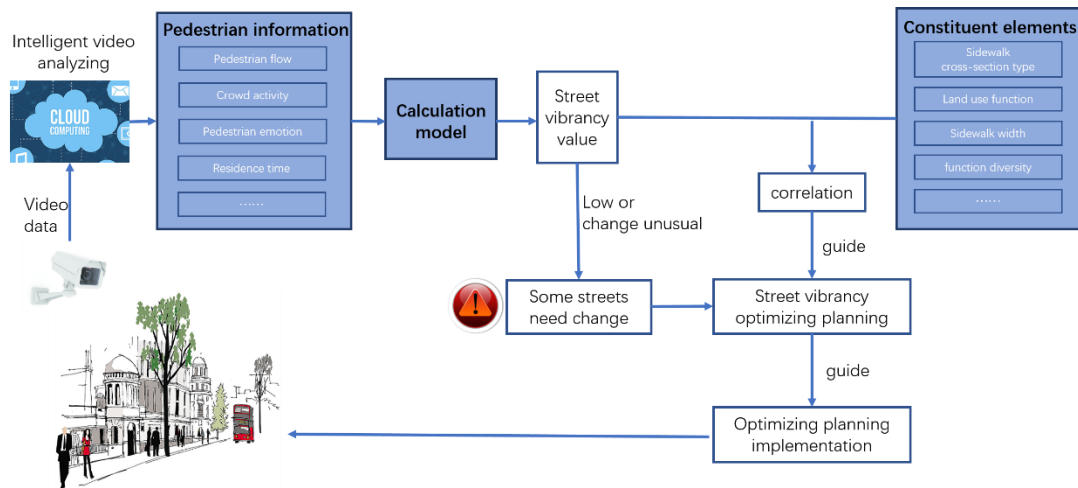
Intelligent video analyzing

CLOUD COMPUTING

Video data

Pedestrian information

Pedestrian flow

Crowd activity

Pedestrian emotion

Residence time

……

Calculation model

Street vibrancy value

Low or change unusual

Some streets need change

Constituent elements

Sidewalk cross-section type

Land use function

Sidewalk width

function diversity

……

correlation

guide

Street vibrancy optimizing planning

guide

Optimizing planning implementation